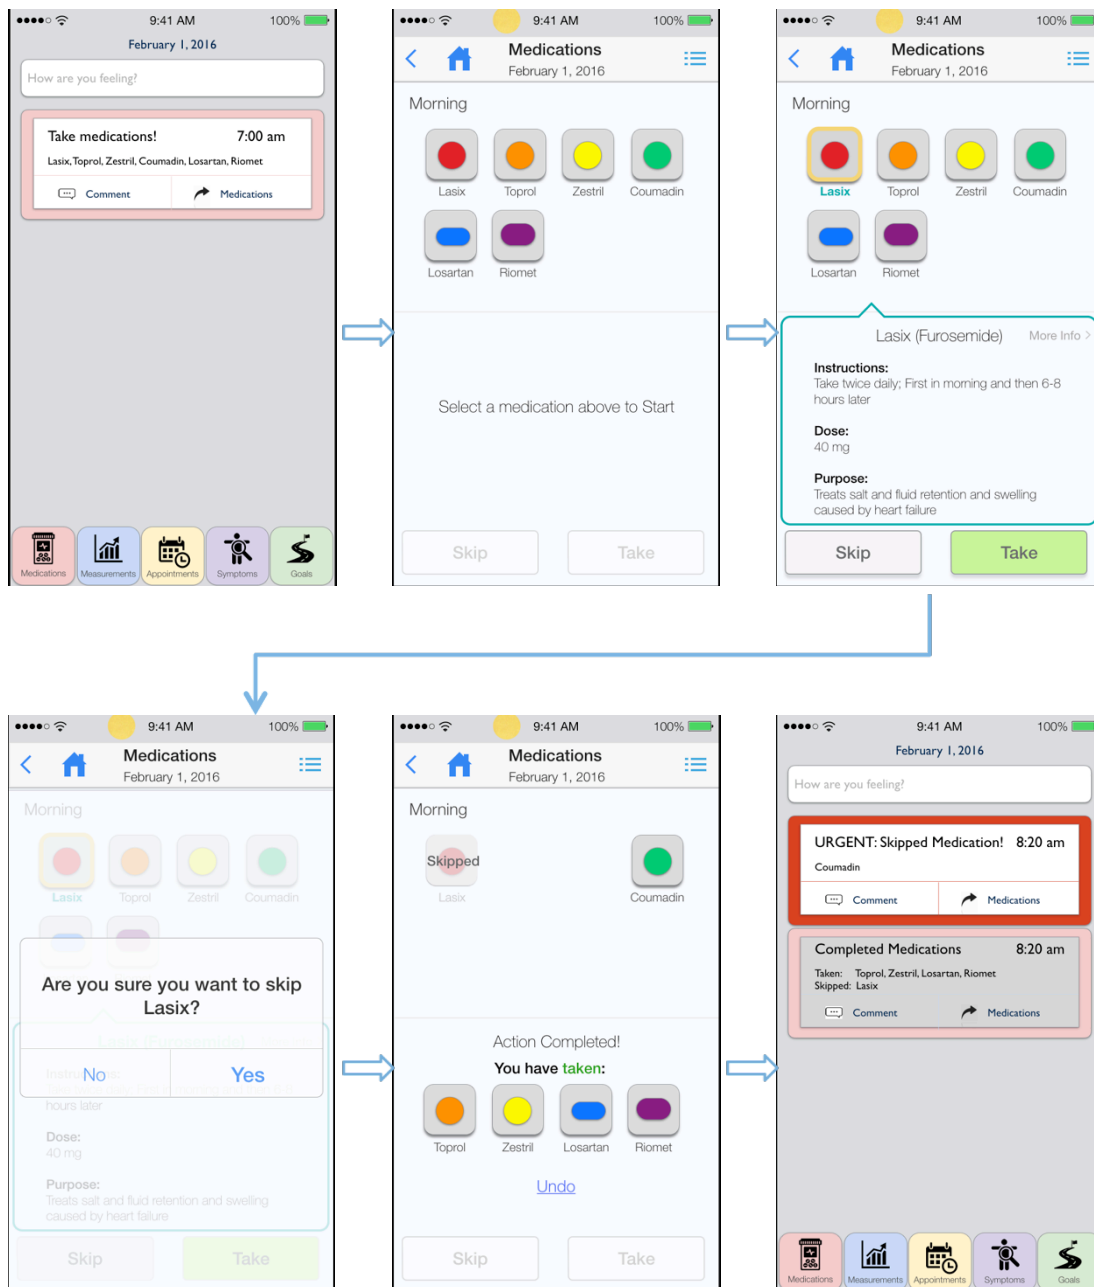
9:41 AM 100%
February 1, 2016
How are you feeling?
Take medications! 7:00 am
Lasix, Toprol, Zestril, Coumadin, Losartan, Riomet
Comment Medications
Medications Measurements Appointments Symptoms Goals

9:41 AM 100%
Medications
February 1, 2016
Morning
Lasix Toprol Zestril Coumadin
Losartan Riomet
Select a medication above to Start
Skip Take

9:41 AM 100%
Medications
February 1, 2016
Morning
Lasix Toprol Zestril Coumadin
Losartan Riomet
Lasix (Furosemide) More Info >
Instructions:
Take twice daily; First in morning and then 6-8 hours later
Dose:
40 mg
Purpose:
Treats salt and fluid retention and swelling caused by heart failure
Skip Take

9:41 AM 100%
Medications
February 1, 2016
Morning
Lasix Toprol Zestril Coumadin
Are you sure you want to skip Lasix?
No Yes
hours later
Dose:
40 mg
Purpose:
Treats salt and fluid retention and swelling caused by heart failure
Skip Take

9:41 AM 100%
Medications
February 1, 2016
Morning
Skipped
Lasix
Coumadin
Action Completed!
You have taken:
Toprol Zestril Losartan Riomet
Undo
Skip Take

9:41 AM 100%
February 1, 2016
How are you feeling?
URGENT: Skipped Medication! 8:20 am
Coumadin
Comment Medications
Completed Medications 8:20 am
Taken: Toprol, Zestril, Losartan, Riomet
Skipped: Lasix
Comment Medications
Medications Measurements Appointments Symptoms Goals